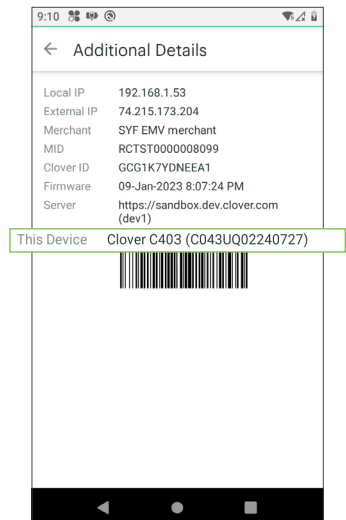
9:10

← Additional Details

Local IP 192.168.1.53
External IP 74.215.173.204
Merchant SYF EMV merchant
MID RCTST0000008099
Clover ID GCG1K7YDNEEA1
Firmware 09-Jan-2023 8:07:24 PM
Server https://sandbox.dev.clover.com (dev1)
This Device Clover C403 (C043UQ02240727)